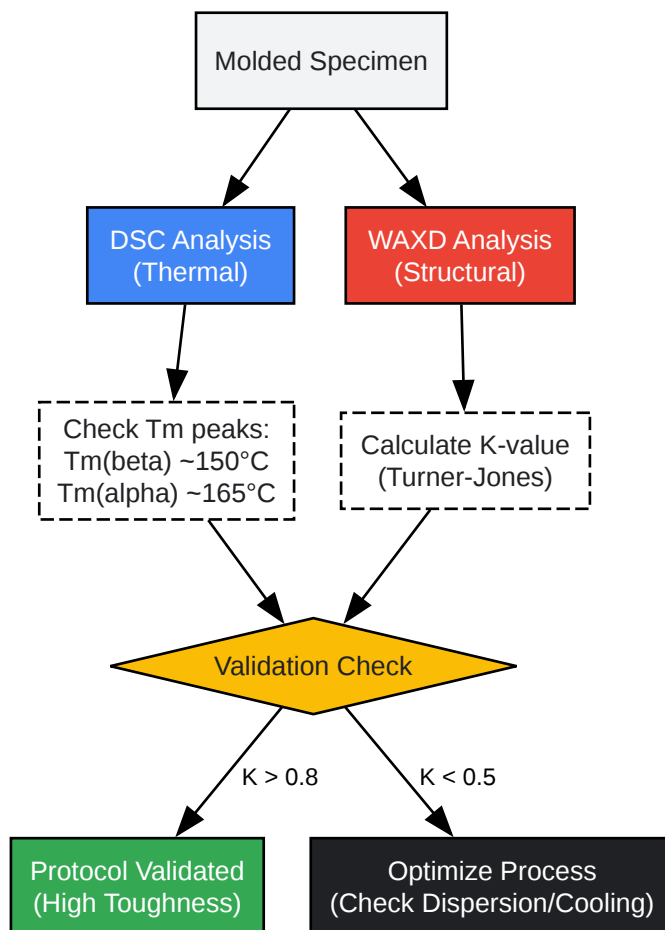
Molded Specimen

DSC Analysis (Thermal)

WAXD Analysis (Structural)

Check Tm peaks: Tm(beta) ~150°C Tm(alpha) ~165°C

Calculate K-value (Turner-Jones)

Validation Check

K > 0.8

K < 0.5

Protocol Validated (High Toughness)

Optimize Process (Check Dispersion/Cooling)